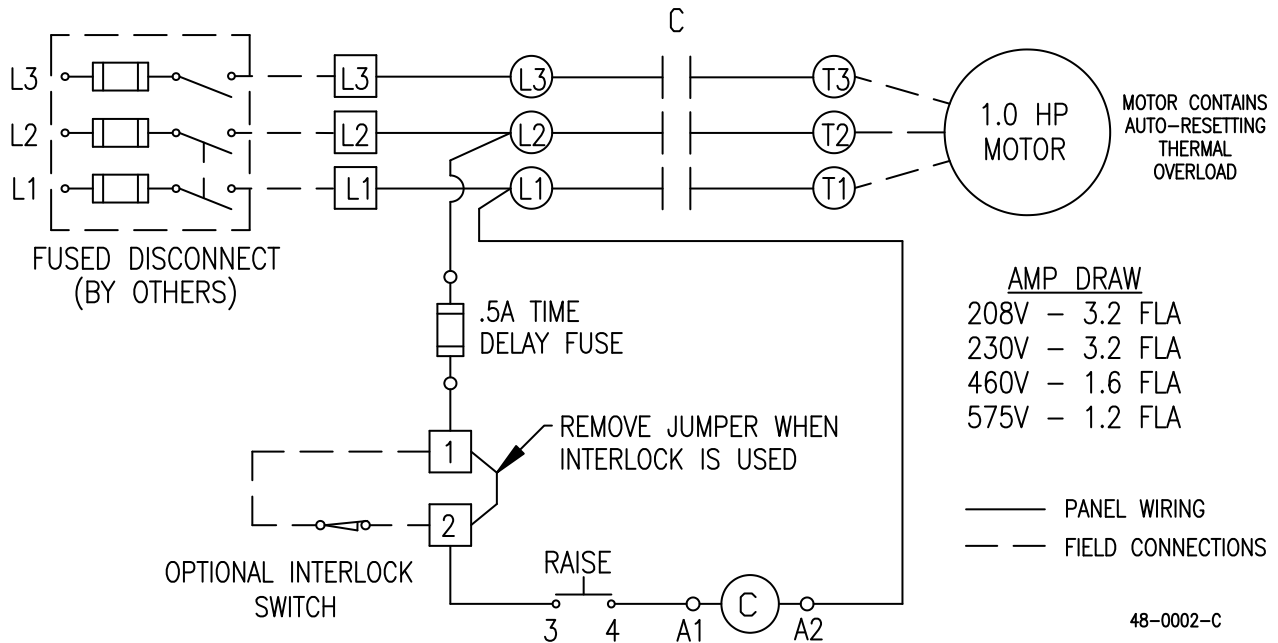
C

L3
L2
L1

L3
L2
L1

L3
L2
L1

T3
T2
T1

1.0 HP MOTOR

MOTOR CONTAINS AUTO-RESETTING THERMAL OVERLOAD

FUSED DISCONNECT (BY OTHERS)

.5A TIME DELAY FUSE

AMP DRAW
208V – 3.2 FLA
230V – 3.2 FLA
460V – 1.6 FLA
575V – 1.2 FLA

1
2

REMOVE JUMPER WHEN INTERLOCK IS USED

PANEL WIRING
FIELD CONNECTIONS

OPTIONAL INTERLOCK SWITCH

RAISE

3 4 A1 C A2

48-0002-C